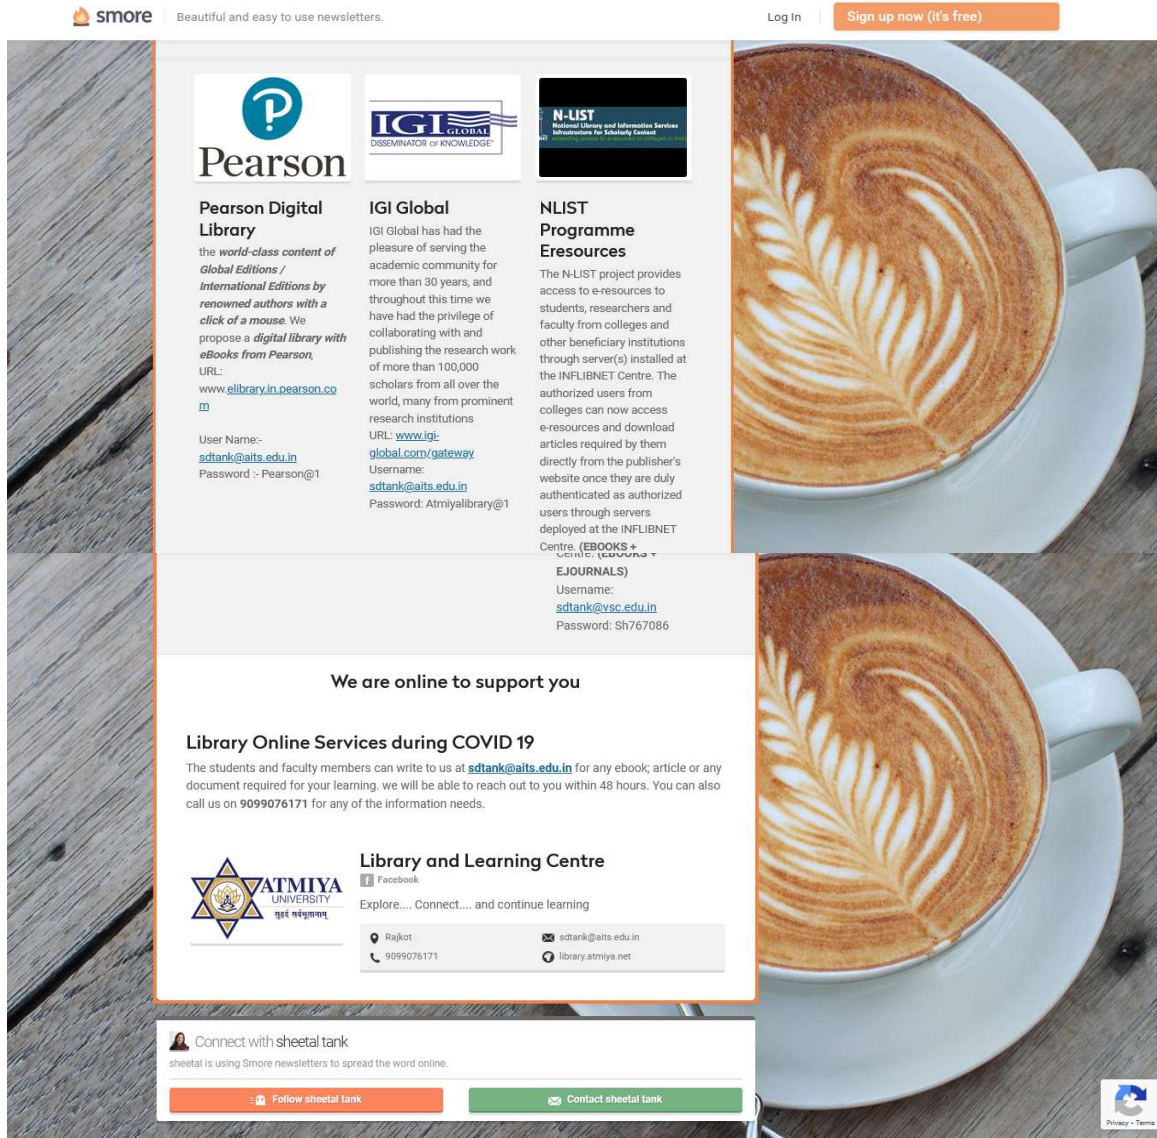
smore | Beautiful and easy to use newsletters.

Log In | Sign up now (it's free)

Pearson

IGI GLOBAL DISSEMINATOR OF KNOWLEDGE

N-LIST National Library and Information Services Infrastructure for Scholarly Content

Pearson Digital Library

the world-class content of Global Editions / International Editions by renowned authors with a click of a mouse. We propose a digital library with eBooks from Pearson, URL: www.elibrary.in.pearson.com

User Name:- sdtank@aits.edu.in
Password :- Pearson@1

IGI Global

IGI Global has had the pleasure of serving the academic community for more than 30 years, and throughout this time we have had the privilege of collaborating with and publishing the research work of more than 100,000 scholars from all over the world, many from prominent research institutions
URL: www.igi-global.com/gateway
Username: sdtank@aits.edu.in
Password: Atmiyalibrary@1

NLIST Programme Eresources

The N-LIST project provides access to e-resources to students, researchers and faculty from colleges and other beneficiary institutions through server(s) installed at the INFLIBNET Centre. The authorized users from colleges can now access e-resources and download articles required by them directly from the publisher's website once they are duly authenticated as authorized users through servers deployed at the INFLIBNET Centre. (EBOOKS + EJOURNALS)
Username: sdtank@vsc.edu.in
Password: Sh767086

We are online to support you

Library Online Services during COVID 19

The students and faculty members can write to us at sdtank@aits.edu.in for any ebook; article or any document required for your learning. we will be able to reach out to you within 48 hours. You can also call us on 9099076171 for any of the information needs.

ATMIYA UNIVERSITY सुहृदं सर्वभूतानाम्

Library and Learning Centre

Facebook

Explore.... Connect.... and continue learning

Rajkot
9099076171
sdtank@aits.edu.in
library.atmiya.net

Connect with sheetal tank

sheetal is using Smore newsletters to spread the word online.

Follow sheetal tank

Contact sheetal tank

Privacy - Terms